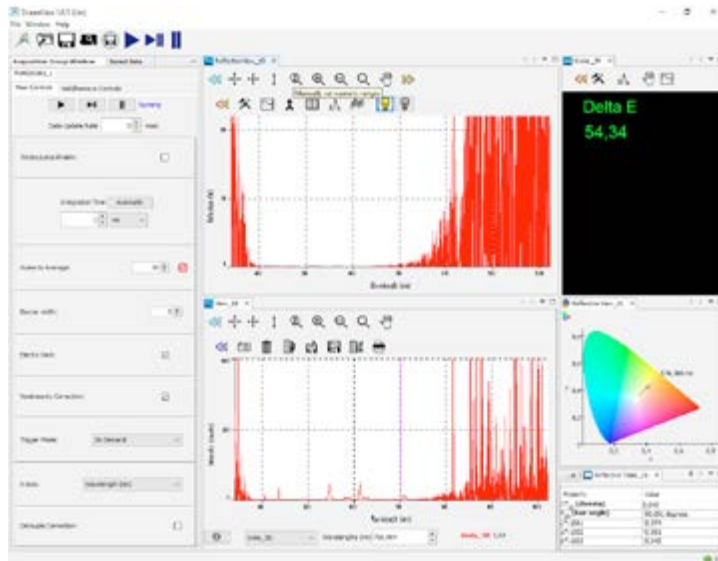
OceanView 1.6.7 (64)
File Window Help

Acquisition Group Window | Speed Data

Flame
Flow Control | Acquisition Controls
Data Update Rate

Nonlinearity Enable

Integration Time Automatic
ms

Scans to Average

Boxcar width

Electric Dark

Nonlinearity Correction

Trigger Mode  On Demand

X-Axis  Wavelength (nm)

Decouple Correction

Delta E
54,34

Wavelength (nm)

Wavelength (nm)

Property | Value
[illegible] | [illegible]
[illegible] | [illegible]
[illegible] | 0,373
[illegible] | 0,350
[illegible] | 0,342